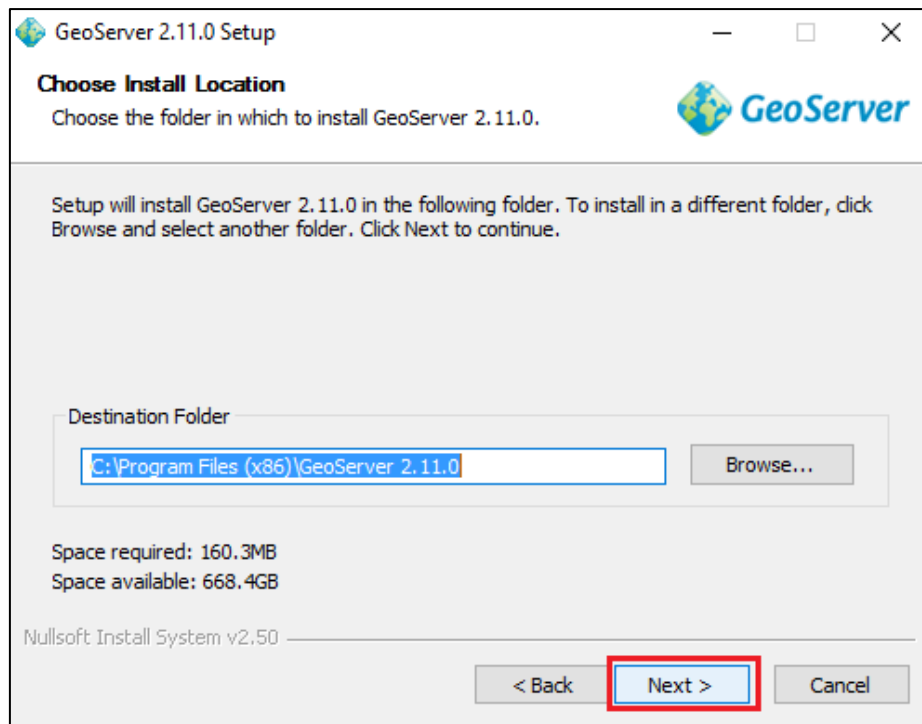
GeoServer 2.11.0 Setup

Choose Install Location
Choose the folder in which to install GeoServer 2.11.0.

GeoServer

Setup will install GeoServer 2.11.0 in the following folder. To install in a different folder, click Browse and select another folder. Click Next to continue.

Destination Folder

C:\Program Files (x86)\GeoServer 2.11.0

Browse...

Space required: 160.3MB
Space available: 668.4GB

Nullsoft Install System v2.50

< Back

Next >

Cancel